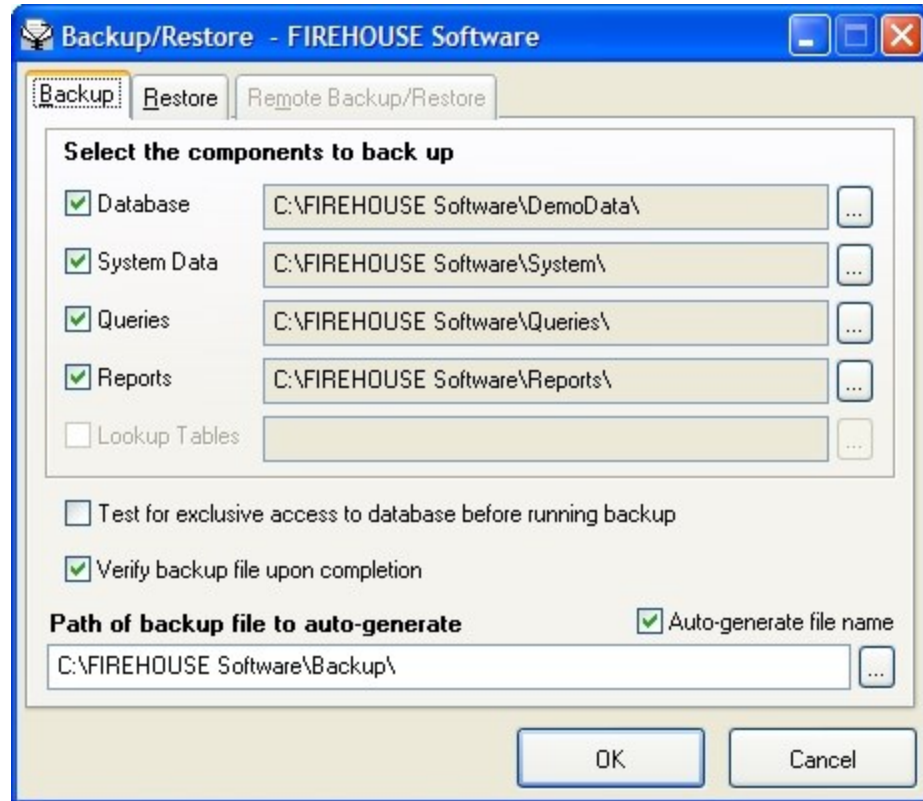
Backup/Restore - FIREHOUSE Software

Backup | Restore | Remote Backup/Restore

Select the components to back up

Database C:\FIREHOUSE Software\DemoData\ ...

System Data C:\FIREHOUSE Software\System\ ...

Queries C:\FIREHOUSE Software\Queries\ ...

Reports C:\FIREHOUSE Software\Reports\ ...

Lookup Tables ...

Test for exclusive access to database before running backup

Verify backup file upon completion

Path of backup file to auto-generate

Auto-generate file name

C:\FIREHOUSE Software\Backup\ ...

OK

Cancel